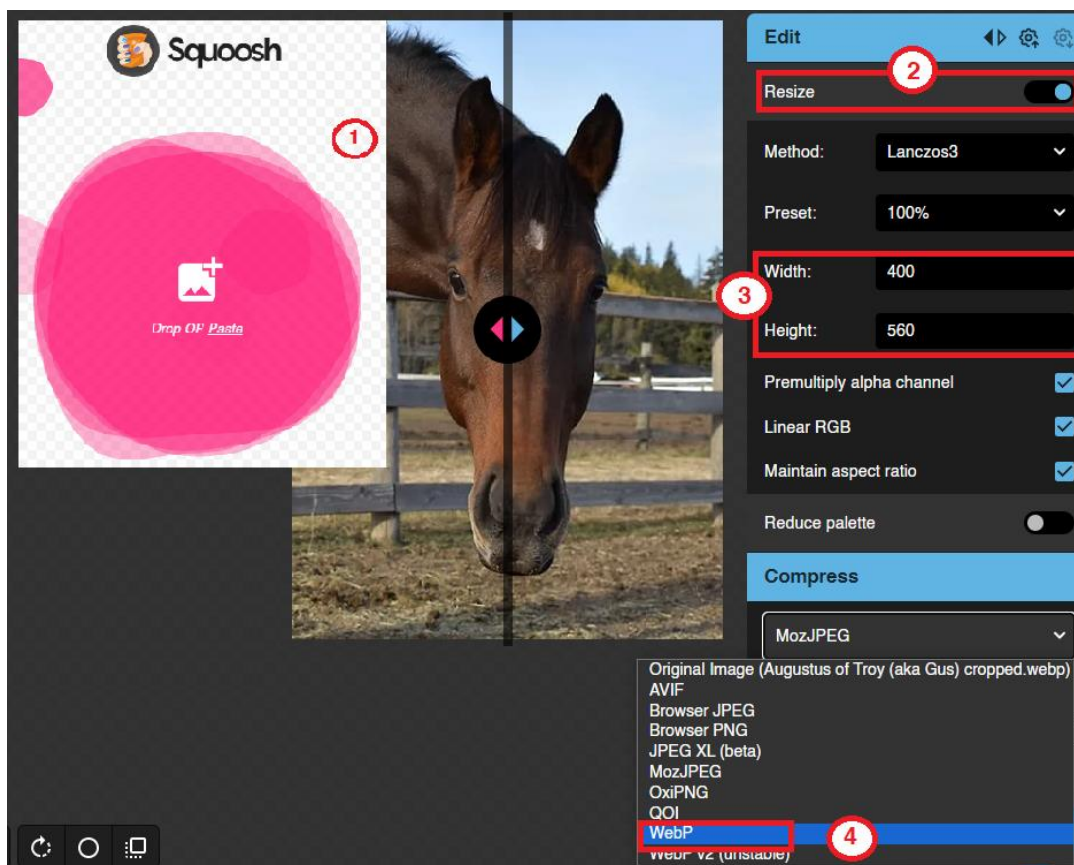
Squoosh

1

Drop OR Paste

Edit

2

Resize

Method: Lanczos3

Preset: 100%

3

Width: 400

Height: 560

Premultiply alpha channel

Linear RGB

Maintain aspect ratio

Reduce palette

Compress

MozJPEG

Original Image (Augustus of Troy (aka Gus) cropped.webp)
AVIF
Browser JPEG
Browser PNG
JPEG XL (beta)
MozJPEG
OxiPNG
QOI
WebP
WebP v2 (unstable)

4